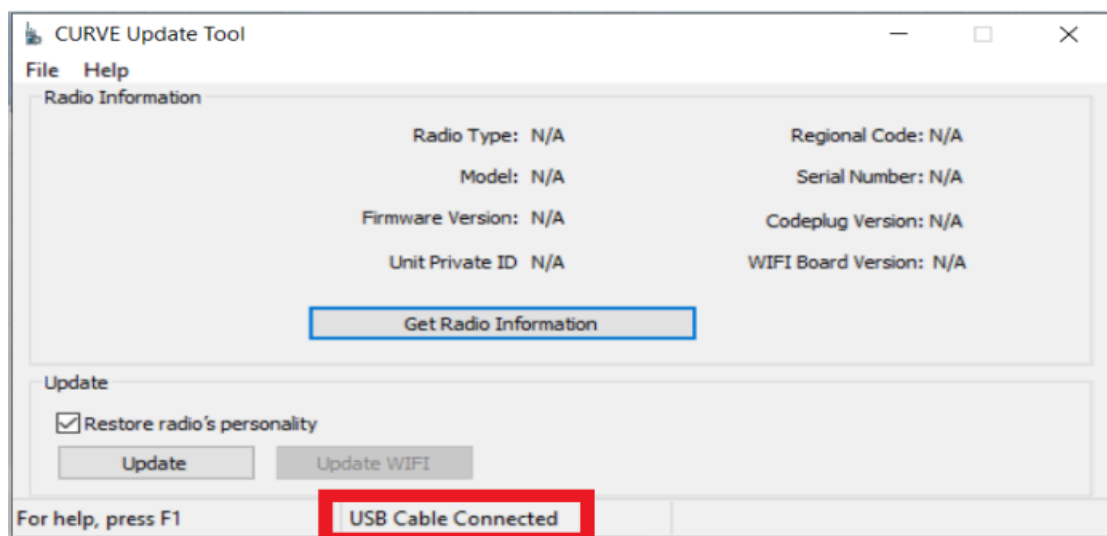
CURVE Update Tool

File Help

Radio Information

Radio Type: N/A

Model: N/A

Firmware Version: N/A

Unit Private ID N/A

Regional Code: N/A

Serial Number: N/A

Codeplug Version: N/A

WIFI Board Version: N/A

Get Radio Information

Update

Restore radio's personality

Update

Update WIFI

For help, press F1

USB Cable Connected